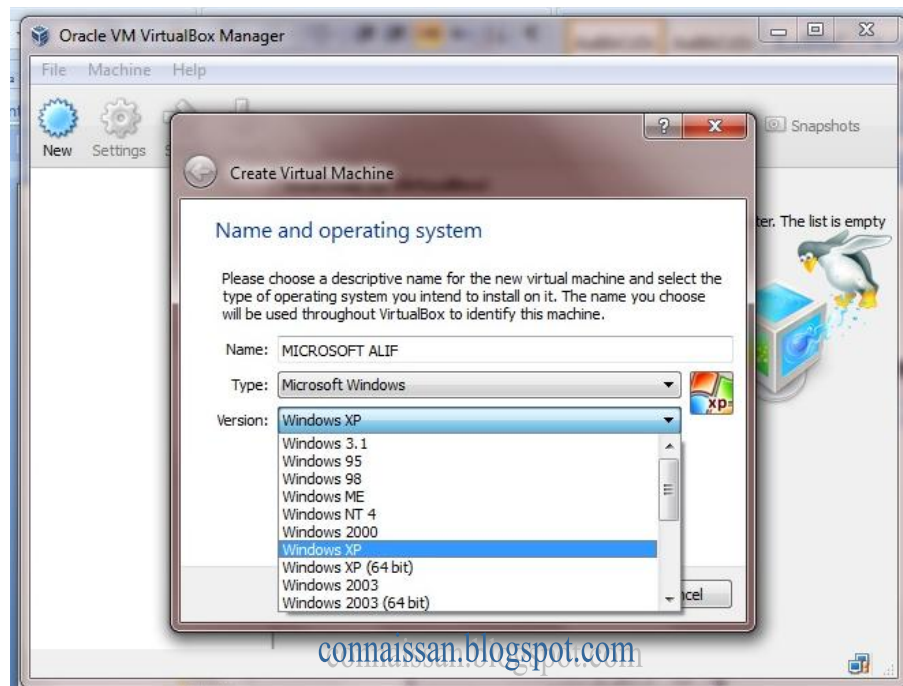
Oracle VM VirtualBox Manager

File Machine Help

New Settings

Snapshots

Create Virtual Machine

Name and operating system

Please choose a descriptive name for the new virtual machine and select the type of operating system you intend to install on it. The name you choose will be used throughout VirtualBox to identify this machine.

Name: MICROSOFT ALIF

Type: Microsoft Windows

Version: Windows XP

Windows 3.1
Windows 95
Windows 98
Windows ME
Windows NT 4
Windows 2000
Windows XP
Windows XP (64 bit)
Windows 2003
Windows 2003 (64 bit)

xp

ter. The list is empty

ncel

connaissan.blogspot.com